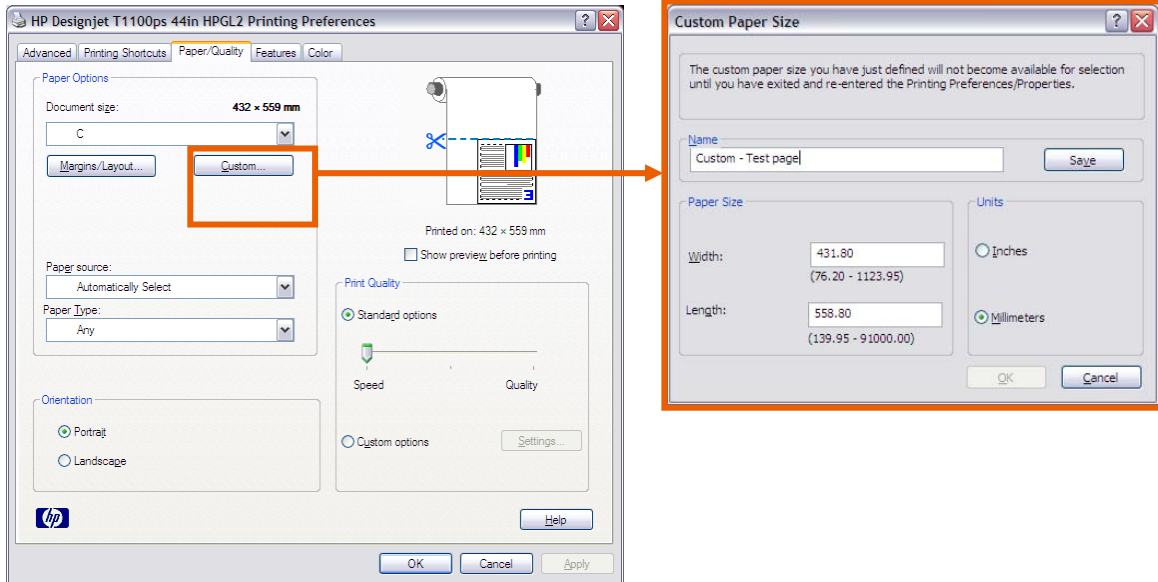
HP Designjet T1100ps 44in HPGL2 Printing Preferences

Advanced | Printing Shortcuts | Paper/Quality | Features | Color

Paper Options

Document size: 432 × 559 mm

C

Margins/Layout...

Custom...

Printed on: 432 × 559 mm

Show preview before printing

Paper source:

Automatically Select

Paper Type:

Any

Print Quality

Standard options

Speed

Quality

Orientation

Portrait

Landscape

Custom options

Settings...

hp

Help

OK

Cancel

Apply

Custom Paper Size

The custom paper size you have just defined will not become available for selection until you have exited and re-entered the Printing Preferences/Properties.

Name

Custom - Test page

Save

Paper Size

Width: 431.80

(76.20 - 1123.95)

Length: 558.80

(139.95 - 91000.00)

Units

Inches

Millimeters

OK

Cancel